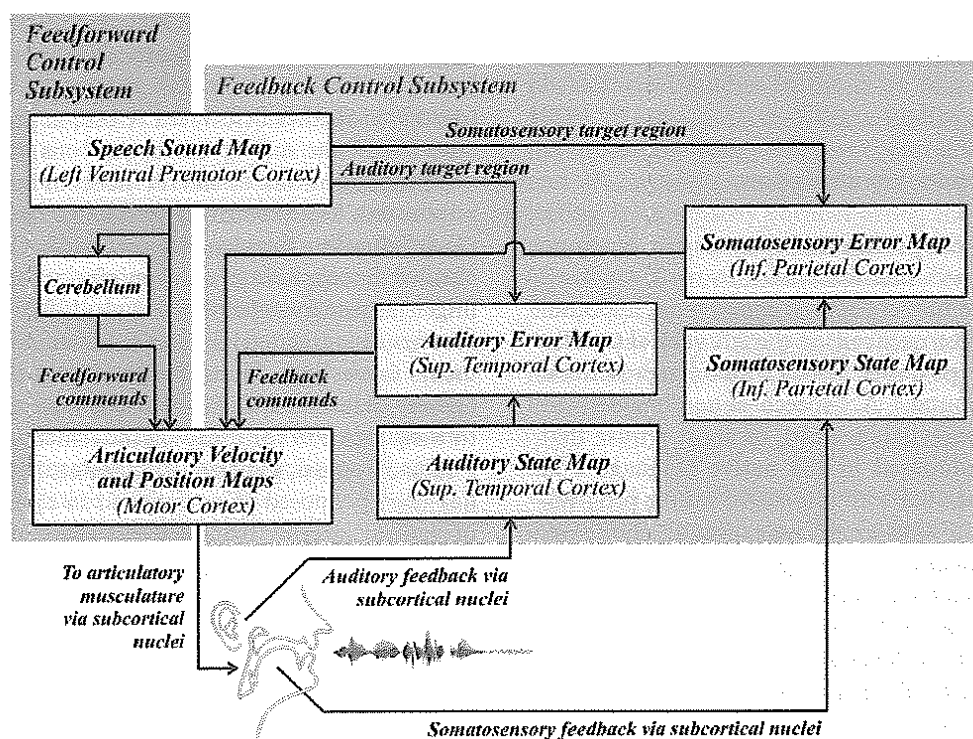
Feedforward Control Subsystem

Feedback Control Subsystem

Speech Sound Map
(Left Ventral Premotor Cortex)

Somatosensory target region

Auditory target region

Somatosensory Error Map
(Inf. Parietal Cortex)

Cerebellum

Auditory Error Map
(Sup. Temporal Cortex)

Somatosensory State Map
(Inf. Parietal Cortex)

Feedforward commands

Feedback commands

Articulatory Velocity and Position Maps
(Motor Cortex)

Auditory State Map
(Sup. Temporal Cortex)

To articulatory musculature via subcortical nuclei

Auditory feedback via subcortical nuclei

Somatosensory feedback via subcortical nuclei